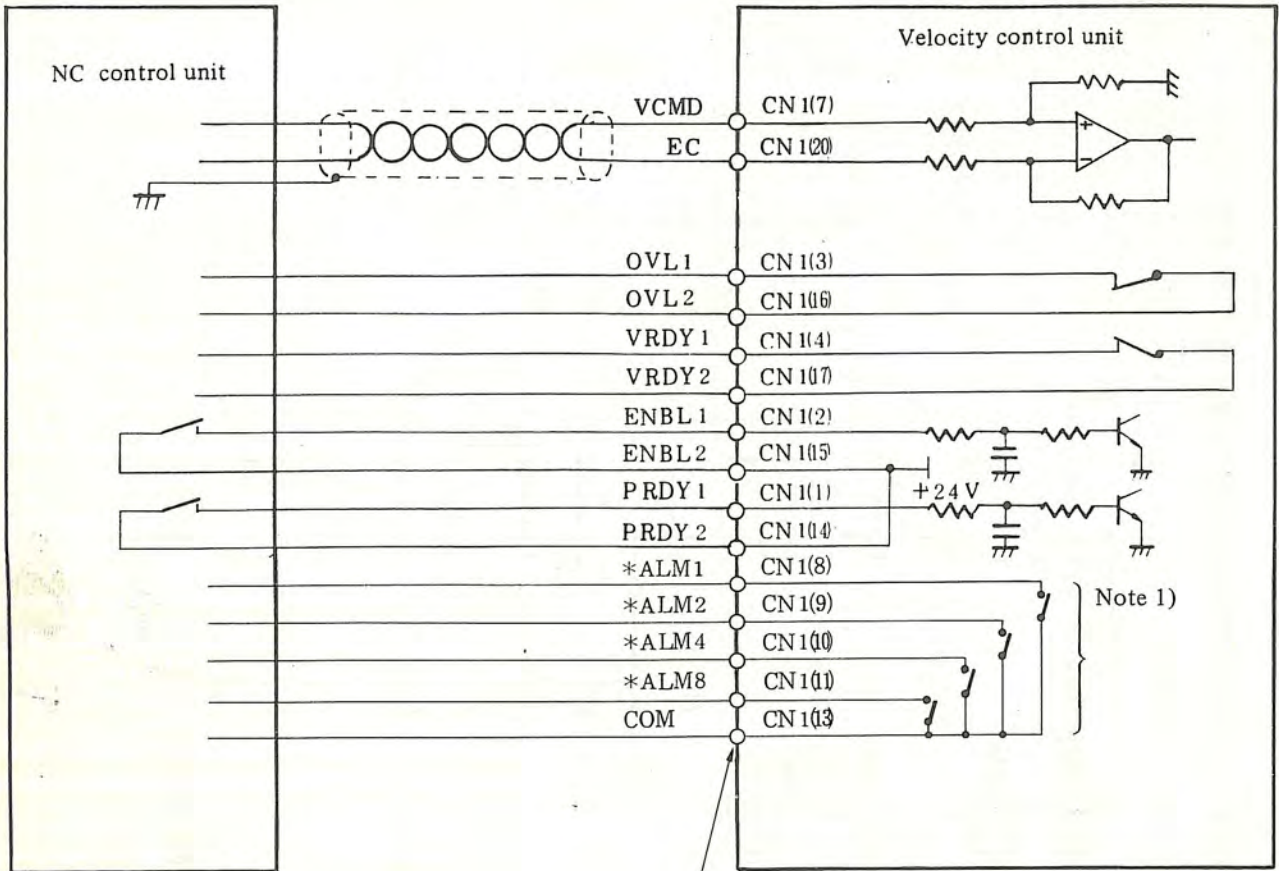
NC control unit

Velocity control unit

VCMD
EC
CN 1(7)
CN 1(20)

+
−

OVL 1
OVL 2
VRDY 1
VRDY 2
ENBL 1
ENBL 2
PRDY 1
PRDY 2
\*ALM1
\*ALM2
\*ALM4
\*ALM8
COM

CN 1(3)
CN 1(16)
CN 1(4)
CN 1(17)
CN 1(2)
CN 1(15)
CN 1(1)
CN 1(14)
CN 1(8)
CN 1(9)
CN 1(10)
CN 1(11)
CN 1(13)

+24 V

Note 1)